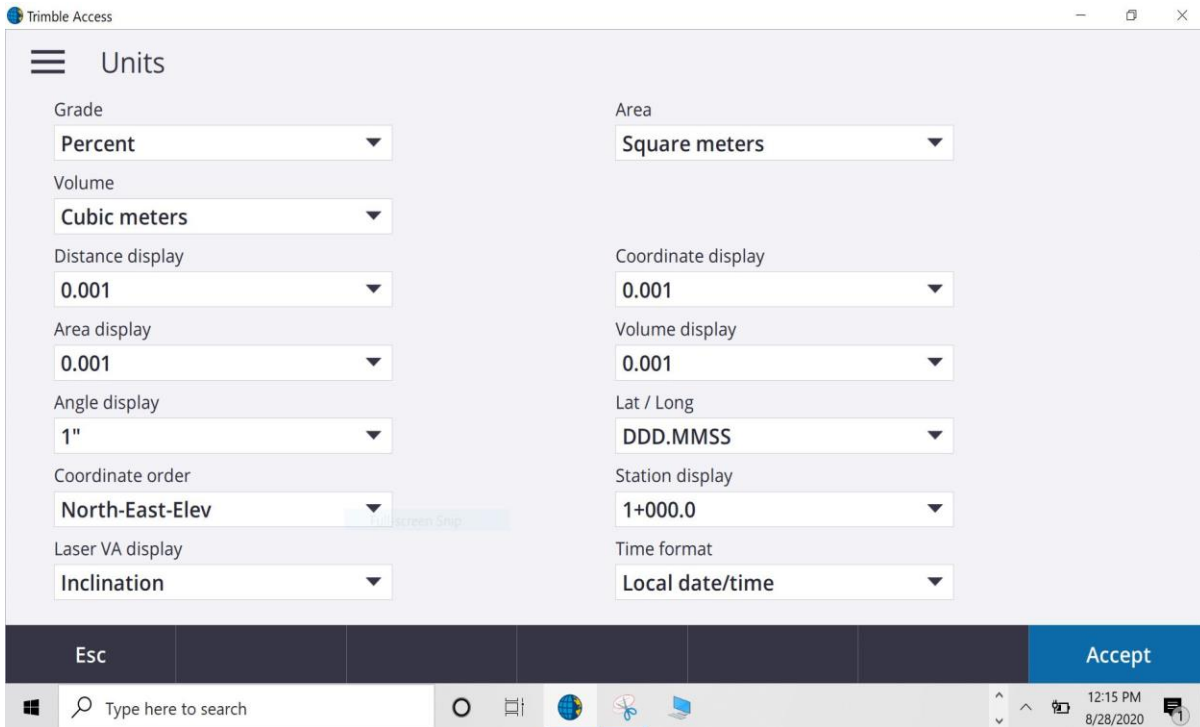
Trimble Access

Units

Grade
Percent

Area
Square meters

Volume
Cubic meters

Distance display
0.001

Coordinate display
0.001

Area display
0.001

Volume display
0.001

Angle display
1"

Lat / Long
DDD.MMSS

Coordinate order
North-East-Elev

Station display
1+000.0

Fullscreen Snip

Laser VA display
Inclination

Time format
Local date/time

Esc

Accept

Type here to search

12:15 PM
8/28/2020

1